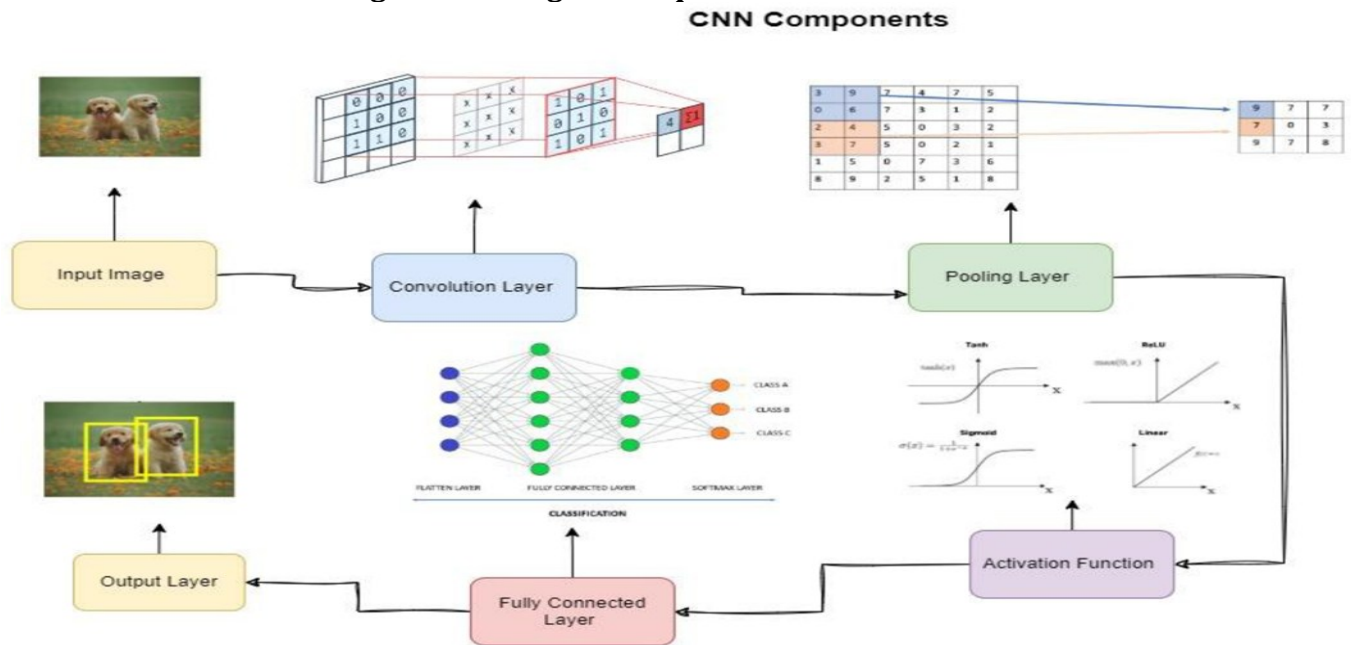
CNN Components

| 0 | 0 | 0 |
|---|---|---|
| 1 | 0 | 0 |
| 1 | 1 | 0 |

| x | x | x |
|---|---|---|
| x | x | x |
| x | x | x |

| 1 | 0 | 1 |
|---|---|---|
| 0 | 1 | 0 |
| 1 | 0 | 1 |

4 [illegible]

| 3 | 9 | 2 | 4 | 7 | 5 |
|---|---|---|---|---|---|
| 0 | 6 | 7 | 3 | 1 | 2 |
| 2 | 4 | 5 | 0 | 3 | 2 |
| 3 | 7 | 5 | 0 | 2 | 1 |
| 1 | 5 | 0 | 7 | 3 | 6 |
| 8 | 9 | 2 | 5 | 1 | 8 |

| 9 | 7 | 7 |
|---|---|---|
| 7 | 0 | 3 |
| 9 | 7 | 8 |

Input Image

Convolution Layer

Pooling Layer

CLASS A
CLASS B
CLASS C

FLATTEN LAYER FULLY CONNECTED LAYER SOFTMAX LAYER

CLASSIFICATION

Tanh
tanh(x)
x

ReLU
max(0, x)
x

Sigmoid
$\sigma(x) = \frac{1}{1+e^{-x}}$
x

Linear
f(x)=x
x

Output Layer

Fully Connected Layer

Activation Function